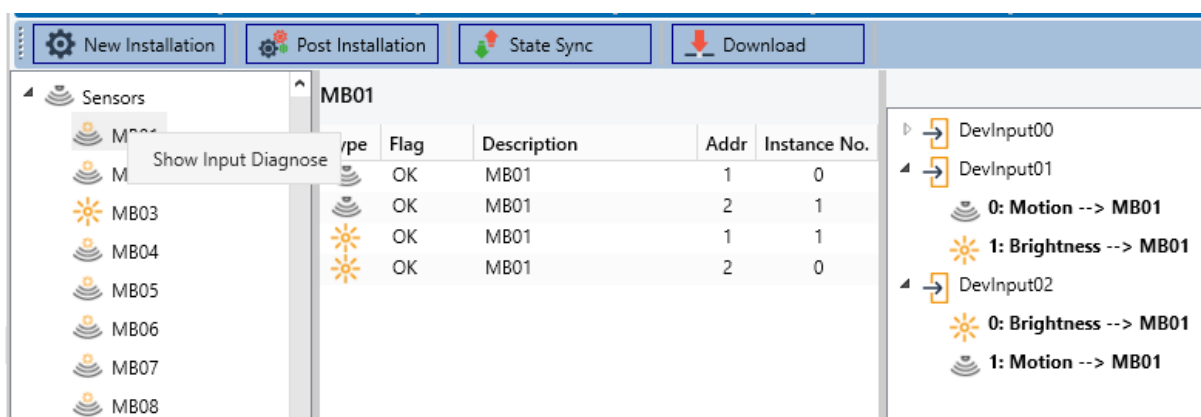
New Installation
Post Installation
State Sync
Download

Sensors
MB01
M
Show Input Diagnose
MB03
MB04
MB05
MB06
MB07
MB08

MB01

| ype | Flag | Description | Addr | Instance No. |
|---|---|---|---|---|
| | OK | MB01 | 1 | 0 |
| | OK | MB01 | 2 | 1 |
| | OK | MB01 | 1 | 1 |
| | OK | MB01 | 2 | 0 |

DevInput00
DevInput01
0: Motion --> MB01
1: Brightness --> MB01
DevInput02
0: Brightness --> MB01
1: Motion --> MB01